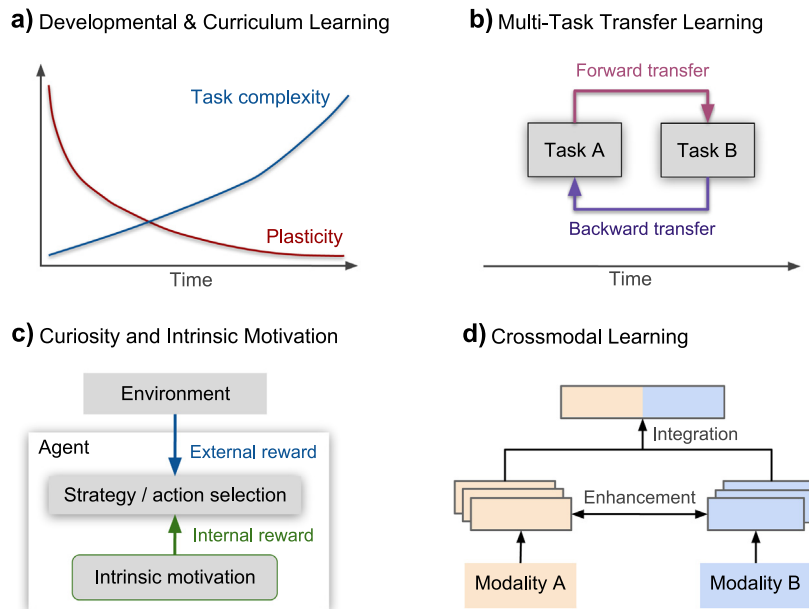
a) Developmental & Curriculum Learning

Task complexity

Plasticity

Time

b) Multi-Task Transfer Learning

Forward transfer

Task A

Task B

Backward transfer

Time

c) Curiosity and Intrinsic Motivation

Environment

Agent

External reward

Strategy / action selection

Internal reward

Intrinsic motivation

d) Crossmodal Learning

Integration

Enhancement

Modality A

Modality B